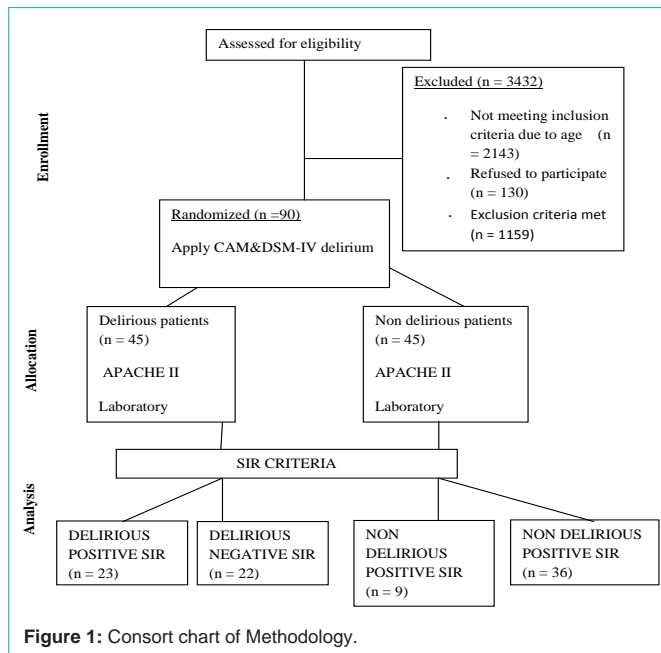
Enrollment

Assessed for eligibility

Excluded (n = 3432)

. Not meeting inclusion criteria due to age (n = 2143)

. Refused to participate (n = 130)

. Exclusion criteria met (n = 1159)

Randomized (n =90)

Apply CAM&DSM-IV delirium

Allocation

Delirious patients (n = 45)

APACHE II

Laboratory

Non delirious patients (n = 45)

APACHE II

Laboratory

Analysis

SIR CRITERIA

DELIRIOUS POSITIVE SIR (n = 23)

DELIRIOUS NEGATIVE SIR (n = 22)

NON DELIRIOUS POSITIVE SIR (n = 9)

NON DELIRIOUS POSITIVE SIR (n = 36)

Figure 1: Consort chart of Methodology.